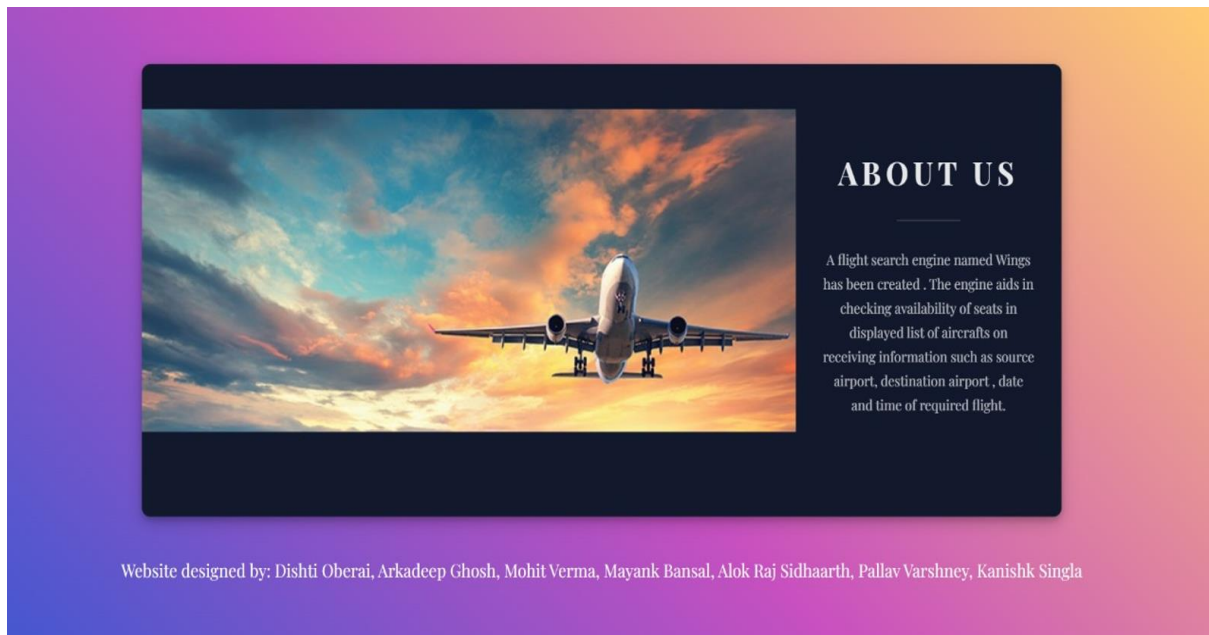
ABOUT US

A flight search engine named Wings has been created . The engine aids in checking availability of seats in displayed list of aircrafts on receiving information such as source airport, destination airport , date and time of required flight.

Website designed by: Dishti Oberai, Arkadeep Ghosh, Mohit Verma, Mayank Bansal, Alok Raj Sidhaarth, Pallav Varshney, Kanishk Singla